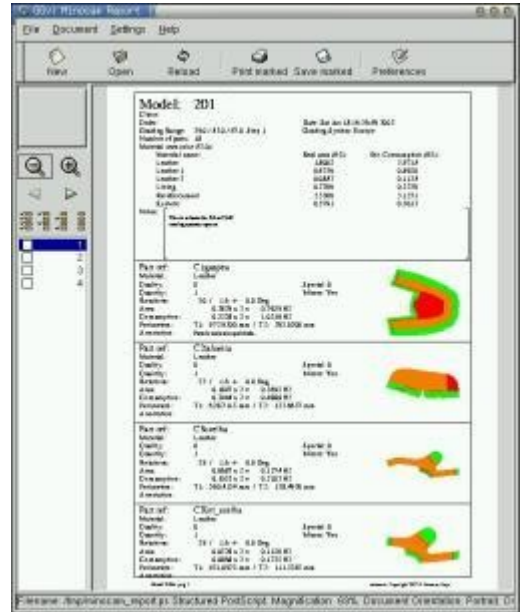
GGv: Minosse Report

File Document Settings Help

New Open Reload Print marked Save marked Preferences

1
2
3
4

Model: 201

Part ref: C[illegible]
Material: Leather

Part ref: C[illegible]
Material: Leather

Part ref: C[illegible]
Material: Leather

Part ref: C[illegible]
Material: Leather

Filename: /tmp/minosse_report.ps Structured PostScript Magnification: 60% Document Orientation: Portrait Or